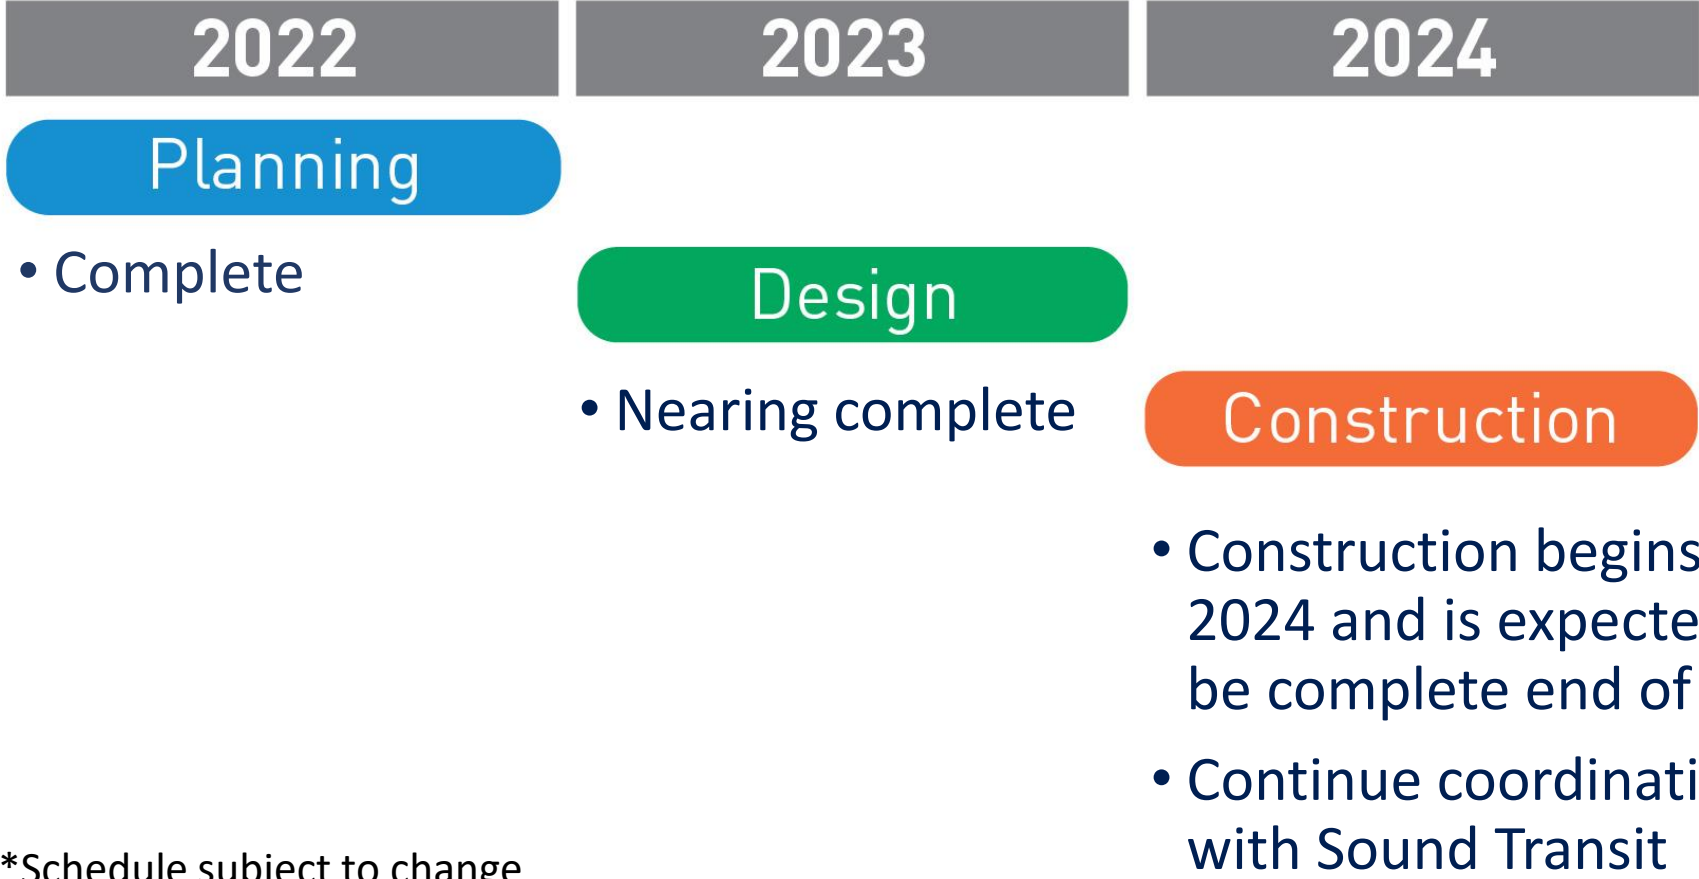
2022

2023

2024

Planning

• Complete

Design

• Nearing complete

Construction

• Construction begins 2024 and is expecte be complete end of

• Continue coordinati with Sound Transit

*Schedule subject to change